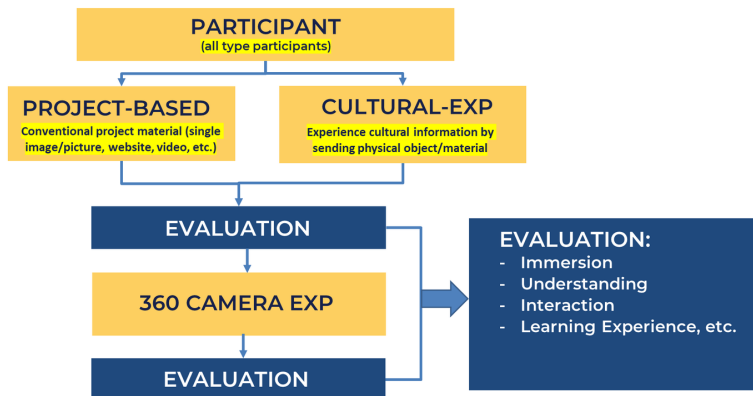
PARTICIPANT
(all type participants)

PROJECT-BASED
Conventional project material (single image/picture, website, video, etc.)

CULTURAL-EXP
Experience cultural information by sending physical object/material

EVALUATION

360 CAMERA EXP

EVALUATION

EVALUATION:
- Immersion
- Understanding
- Interaction
- Learning Experience, etc.